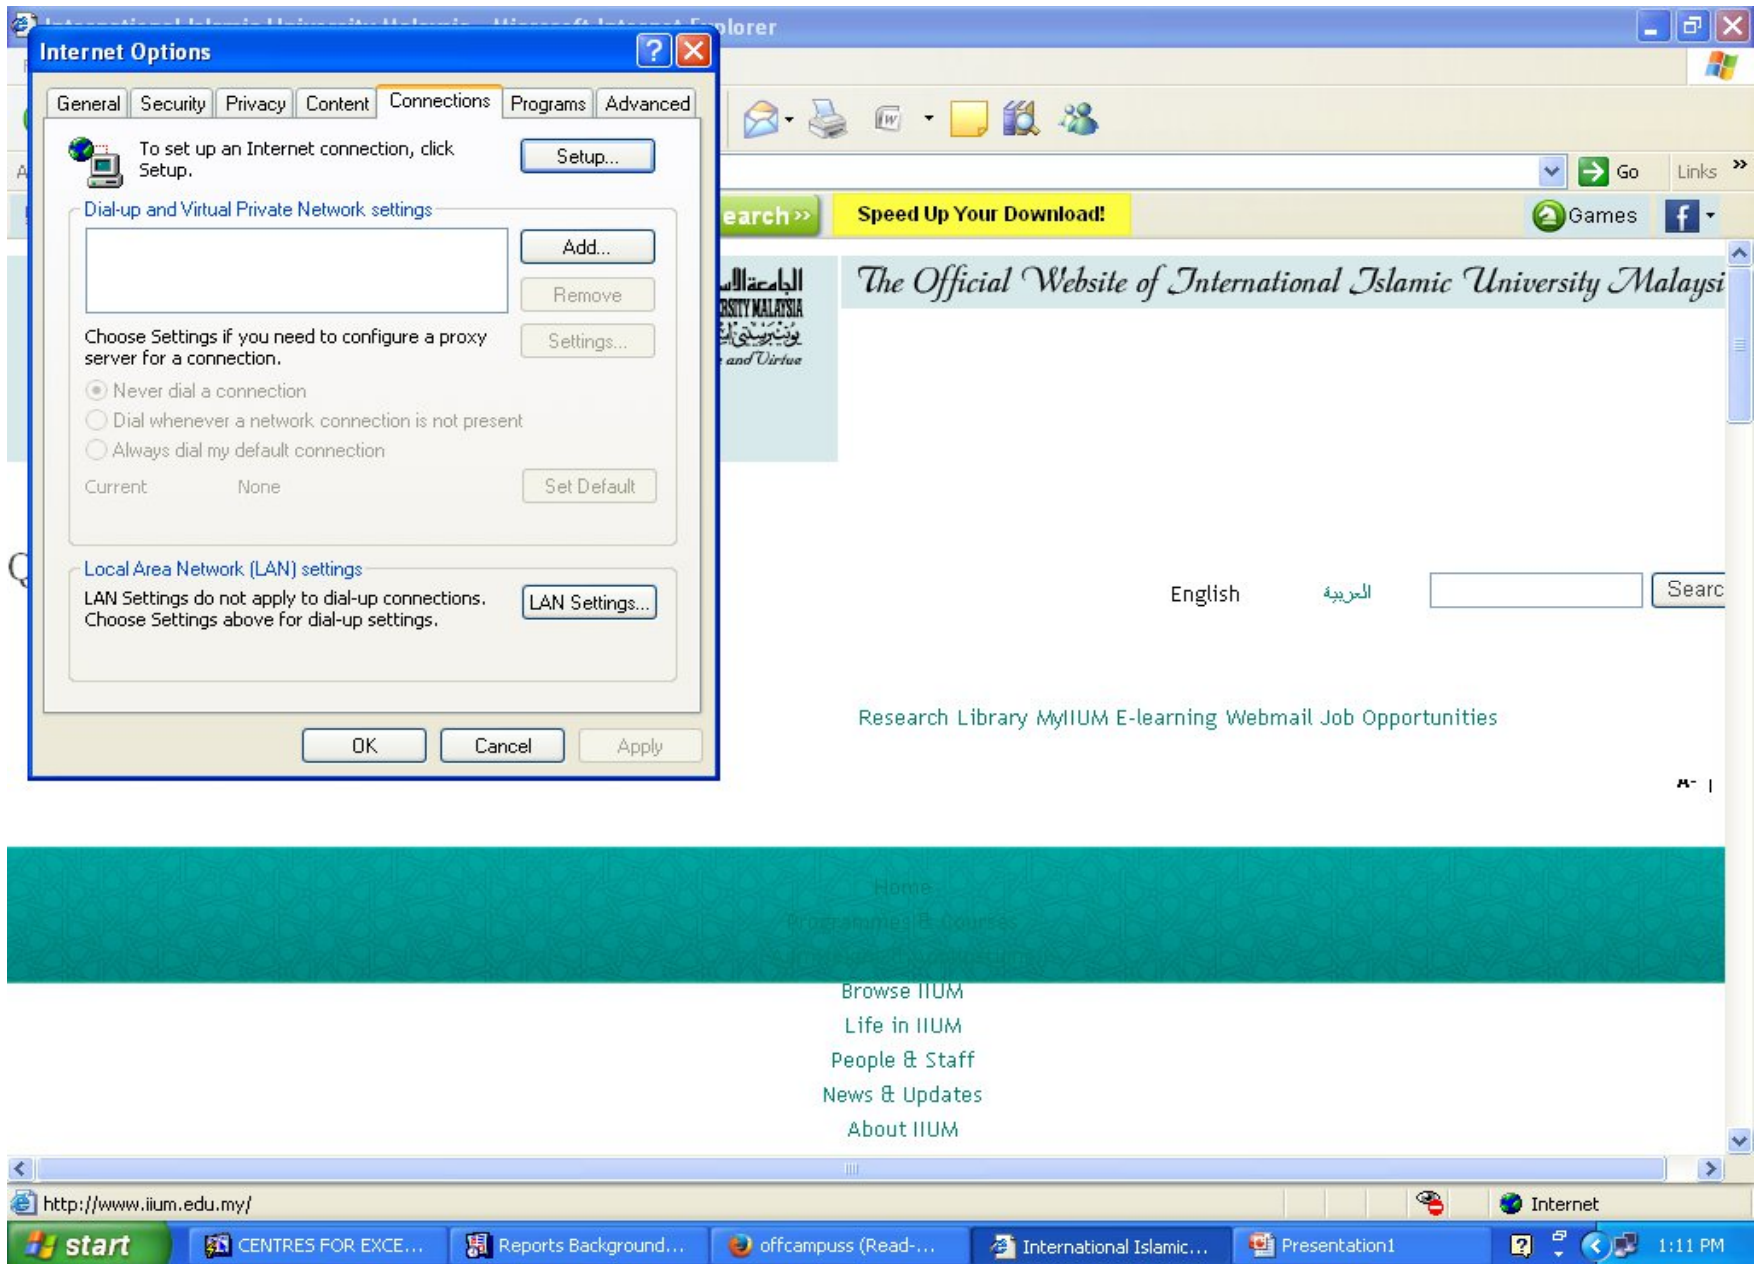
plorer

Internet Options

General | Security | Privacy | Content | Connections | Programs | Advanced

To set up an Internet connection, click Setup.

Setup...

Dial-up and Virtual Private Network settings

Add...

Remove

Choose Settings if you need to configure a proxy server for a connection.

Settings...

Never dial a connection

Dial whenever a network connection is not present

Always dial my default connection

Current None

Set Default

Local Area Network (LAN) settings

LAN Settings do not apply to dial-up connections. Choose Settings above for dial-up settings.

LAN Settings...

OK Cancel Apply

Go Links »

earch»

Speed Up Your Download!

Games

The Official Website of International Islamic University Malaysi

and Virtue

English العربية Searc

Research Library MyIIUM E-learning Webmail Job Opportunities

A- |

Home

Programmes & Courses

Browse IIUM

Life in IIUM

People & Staff

News & Updates

About IIUM

http://www.iium.edu.my/

Internet

start CENTRES FOR EXCE... Reports Background... offcampuss (Read-... International Islamic... Presentation1 1:11 PM